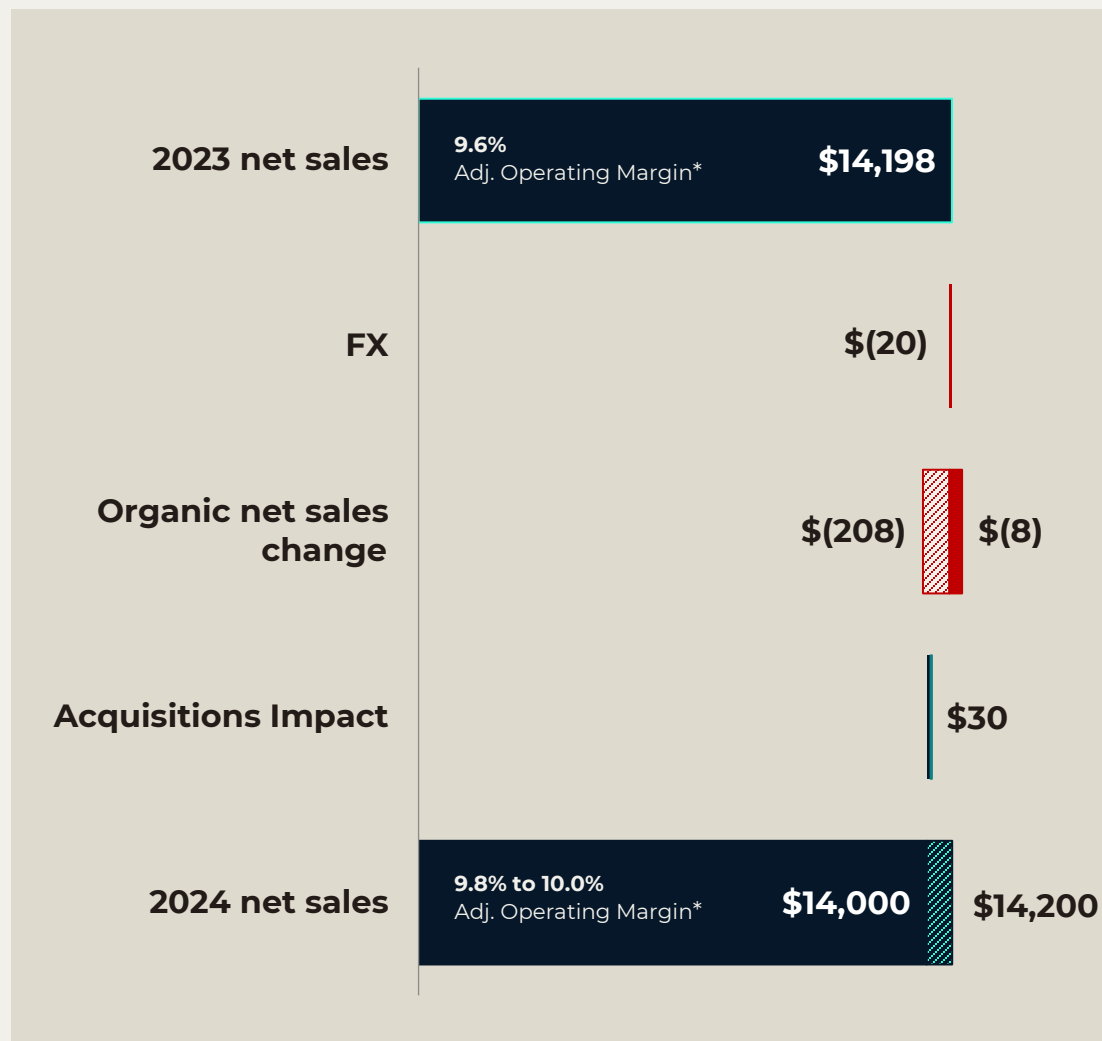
2023 net sales

9.6%
Adj. Operating Margin*

$14,198

FX

$(20)

Organic net sales change

$(208)

$(8)

Acquisitions Impact

$30

2024 net sales

9.8% to 10.0%
Adj. Operating Margin*

$14,000

$14,200